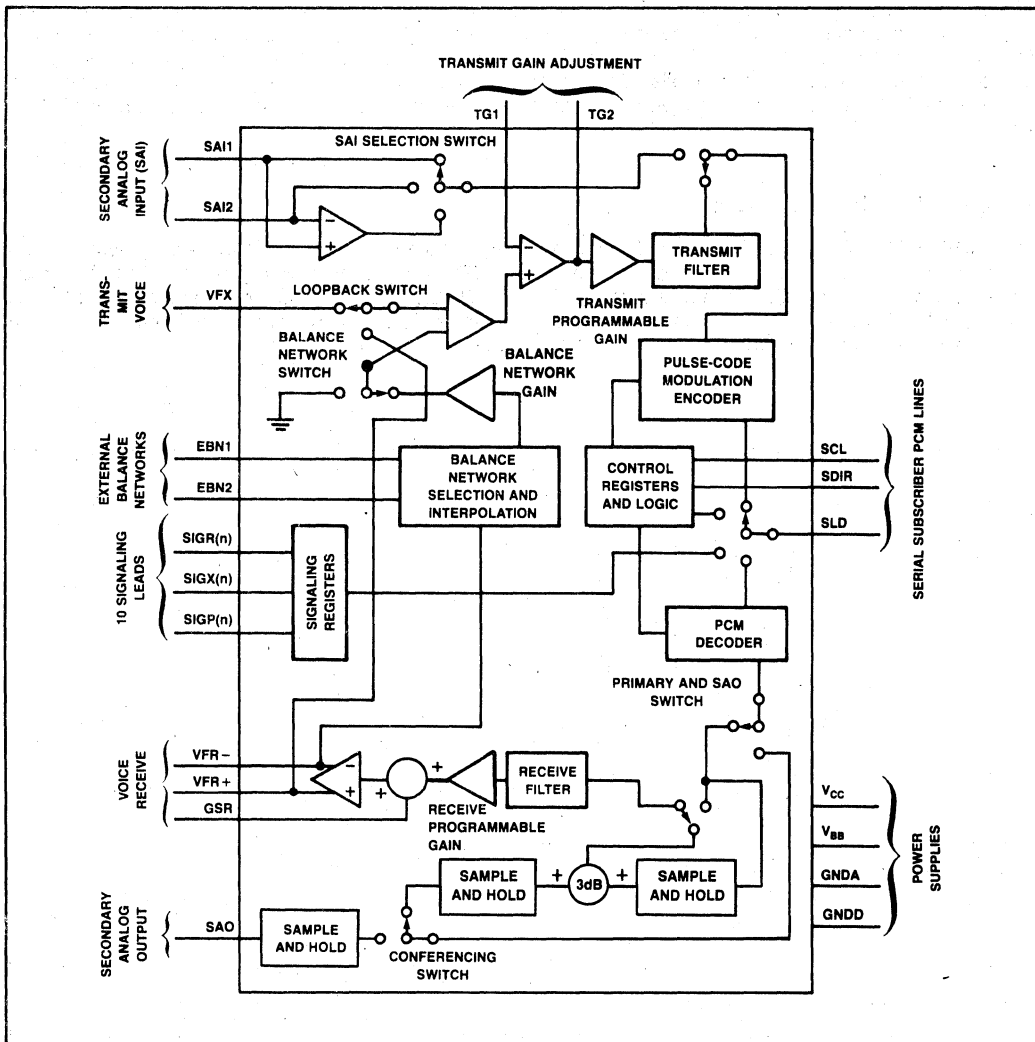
TRANSMIT GAIN ADJUSTMENT

TG1

TG2

SECONDARY ANALOG INPUT (SAI)

SAI1

SAI2

SAI SELECTION SWITCH

TRANSMIT FILTER

TRANSMIT VOICE

VFX

LOOPBACK SWITCH

TRANSMIT PROGRAMMABLE GAIN

BALANCE NETWORK SWITCH

BALANCE NETWORK GAIN

PULSE-CODE MODULATION ENCODER

SERIAL SUBSCRIBER PCM LINES

EXTERNAL BALANCE NETWORKS

EBN1

EBN2

BALANCE NETWORK SELECTION AND INTERPOLATION

CONTROL REGISTERS AND LOGIC

SCL

SDIR

SLD

10 SIGNALING LEADS

SIGR(n)

SIGX(n)

SIGP(n)

SIGNALING REGISTERS

PCM DECODER

PRIMARY AND SAO SWITCH

VOICE RECEIVE

VFR−

VFR+

GSR

RECEIVE FILTER

RECEIVE PROGRAMMABLE GAIN

$V_{CC}$

$V_{BB}$

GNDA

GNDD

POWER SUPPLIES

SAMPLE AND HOLD

3dB

SAMPLE AND HOLD

SECONDARY ANALOG OUTPUT

SAO

SAMPLE AND HOLD

CONFERENCING SWITCH